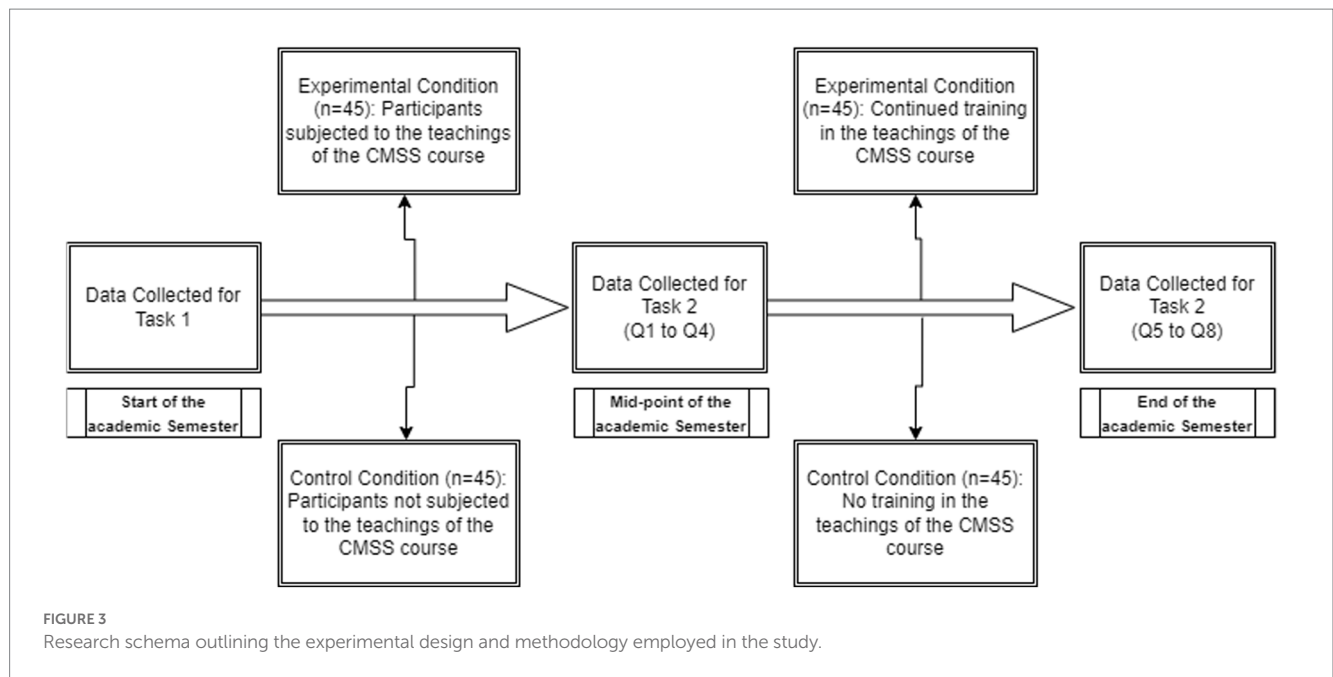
Experimental Condition (n=45): Participants subjected to the teachings of the CMSS course

Data Collected for Task 1

Start of the academic Semester

Control Condition (n=45): Participants not subjected to the teachings of the CMSS course

Data Collected for Task 2 (Q1 to Q4)

Mid-point of the academic Semester

Experimental Condition (n=45): Continued training in the teachings of the CMSS course

Control Condition (n=45): No training in the teachings of the CMSS course

Data Collected for Task 2 (Q5 to Q8)

End of the academic Semester

FIGURE 3
Research schema outlining the experimental design and methodology employed in the study.